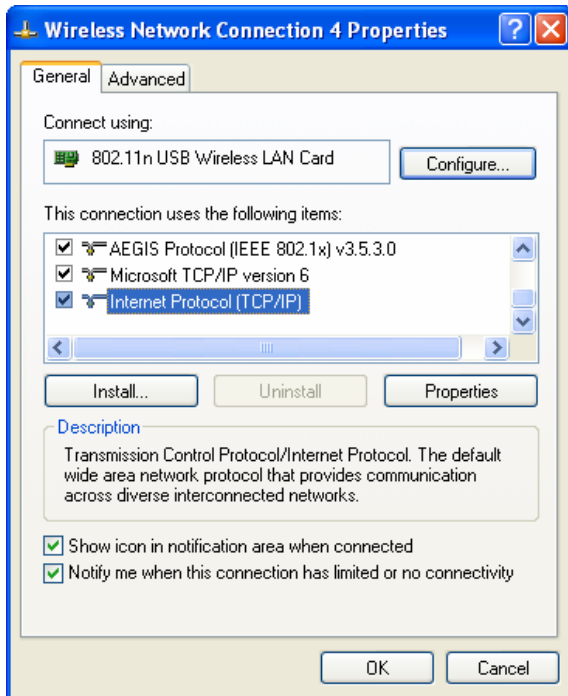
Wireless Network Connection 4 Properties

General Advanced

Connect using:

802.11n USB Wireless LAN Card

Configure...

This connection uses the following items:

AEGIS Protocol (IEEE 802.1x) v3.5.3.0
Microsoft TCP/IP version 6
Internet Protocol (TCP/IP)

Install... Uninstall Properties

Description

Transmission Control Protocol/Internet Protocol. The default wide area network protocol that provides communication across diverse interconnected networks.

Show icon in notification area when connected
Notify me when this connection has limited or no connectivity

OK Cancel